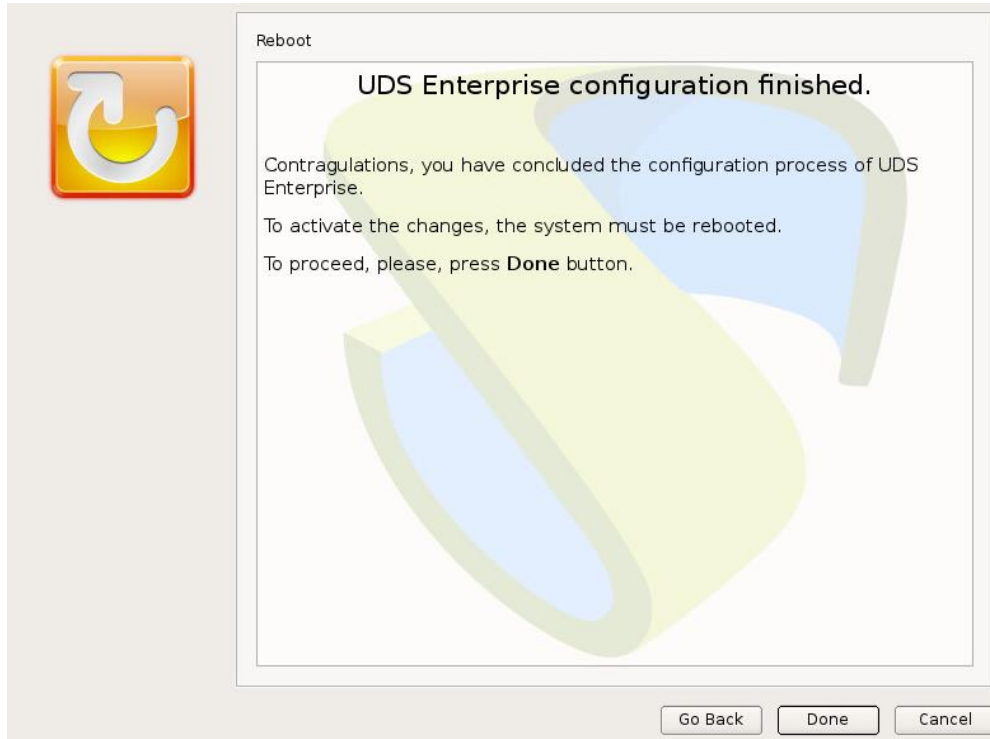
Reboot

UDS Enterprise configuration finished.

Contragulations, you have concluded the configuration process of UDS Enterprise.

To activate the changes, the system must be rebooted.

To proceed, please, press **Done** button.

Go Back
Done
Cancel